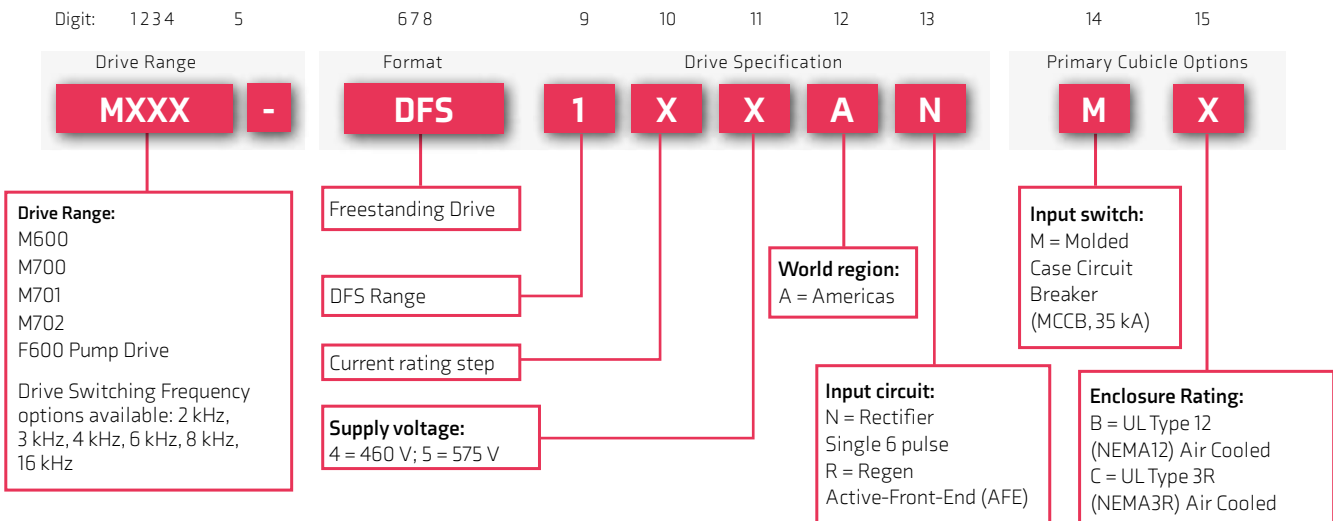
Digit: 1 2 3 4 5 6 7 8 9 10 11 12 13 14 15

Drive Range

MXXX -

Format

DFS

Drive Specification

1 X X A N

Primary Cubicle Options

M X

Drive Range:
M600
M700
M701
M702
F600 Pump Drive

Drive Switching Frequency options available: 2 kHz, 3 kHz, 4 kHz, 6 kHz, 8 kHz, 16 kHz

Freestanding Drive

DFS Range

Current rating step

Supply voltage:
4 = 460 V; 5 = 575 V

World region:
A = Americas

Input circuit:
N = Rectifier Single 6 pulse
R = Regen Active-Front-End (AFE)

Input switch:
M = Molded Case Circuit Breaker (MCCB, 35 kA)

Enclosure Rating:
B = UL Type 12 (NEMA12) Air Cooled
C = UL Type 3R (NEMA3R) Air Cooled